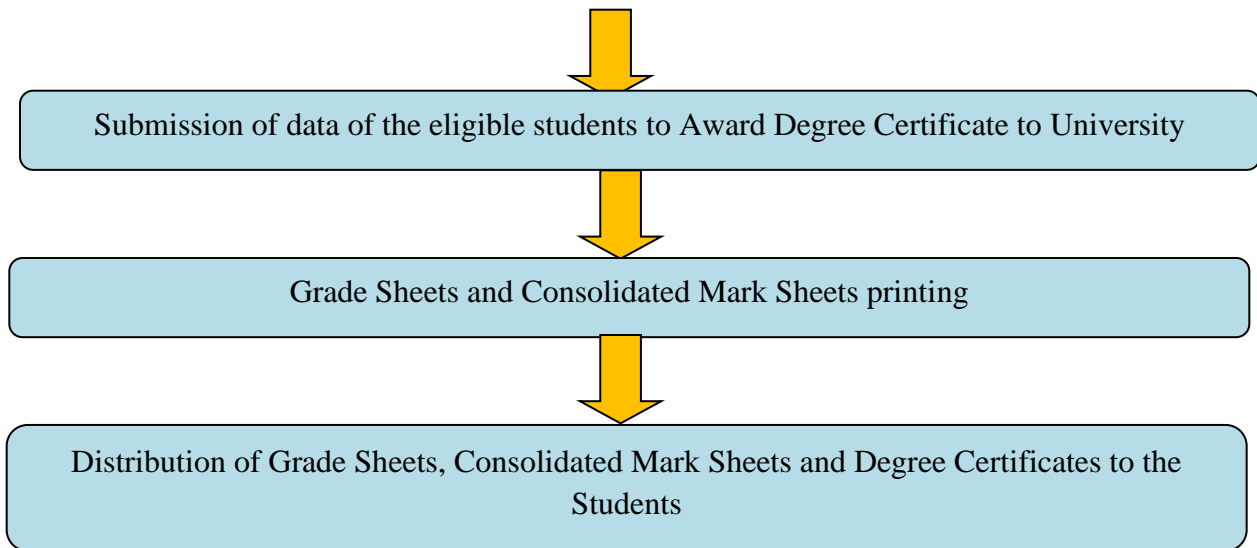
Submission of data of the eligible students to Award Degree Certificate to University

Grade Sheets and Consolidated Mark Sheets printing

Distribution of Grade Sheets, Consolidated Mark Sheets and Degree Certificates to the Students